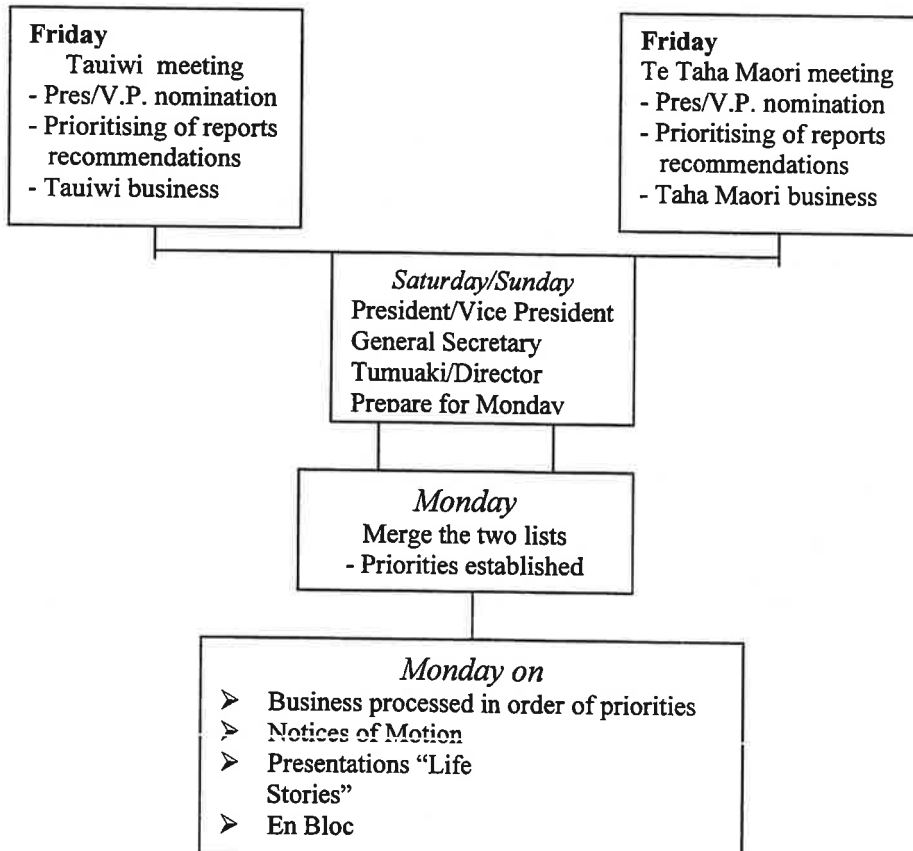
**Friday**
Tauiwi meeting
- Pres/V.P. nomination
- Prioritising of reports recommendations
- Tauiwi business

**Friday**
Te Taha Maori meeting
- Pres/V.P. nomination
- Prioritising of reports recommendations
- Taha Maori business

*Saturday/Sunday*
President/Vice President
General Secretary
Tumuaki/Director
Prepare for Monday

*Monday*
Merge the two lists
- Priorities established

*Monday on*
➢ Business processed in order of priorities
➢ Notices of Motion
➢ Presentations "Life Stories"
➢ En Bloc